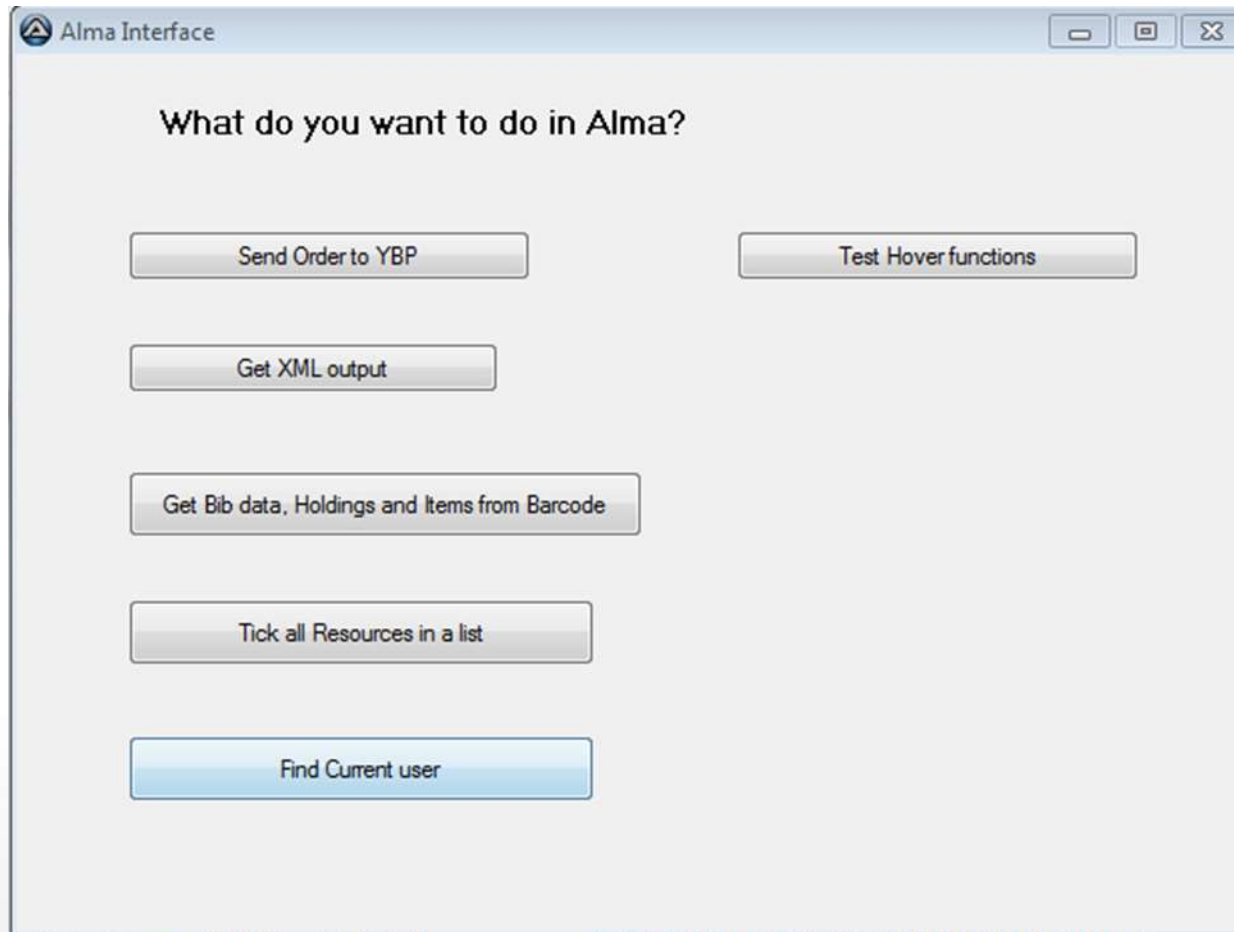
Alma Interface

What do you want to do in Alma?

Send Order to YBP

Test Hover functions

Get XML output

Get Bib data, Holdings and Items from Barcode

Tick all Resources in a list

Find Current user